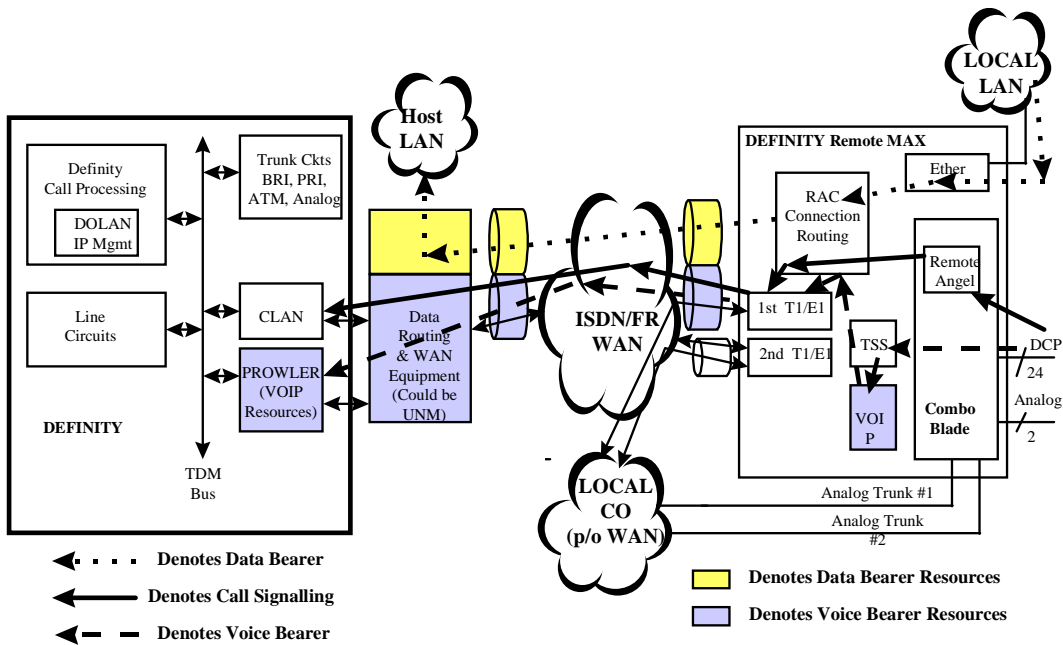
LOCAL LAN

Host LAN

DEFINITY Remote MAX

Ether

Definity Call Processing

DOLAN IP Mgmt

Trunk Ckts BRI, PRI, ATM, Analog

RAC Connection Routing

Line Circuits

CLAN

Data Routing & WAN Equipment (Could be UNM)

ISDN/FR WAN

1st T1/E1

2nd T1/E1

Remote Angel

TSS

DCP

24

Analog

2

PROWLER (VOIP Resources)

VOIP

Combo Blade

DEFINITY

TDM Bus

LOCAL CO (p/o WAN)

Analog Trunk #1

Analog Trunk #2

Denotes Data Bearer

Denotes Call Signalling

Denotes Voice Bearer

Denotes Data Bearer Resources

Denotes Voice Bearer Resources